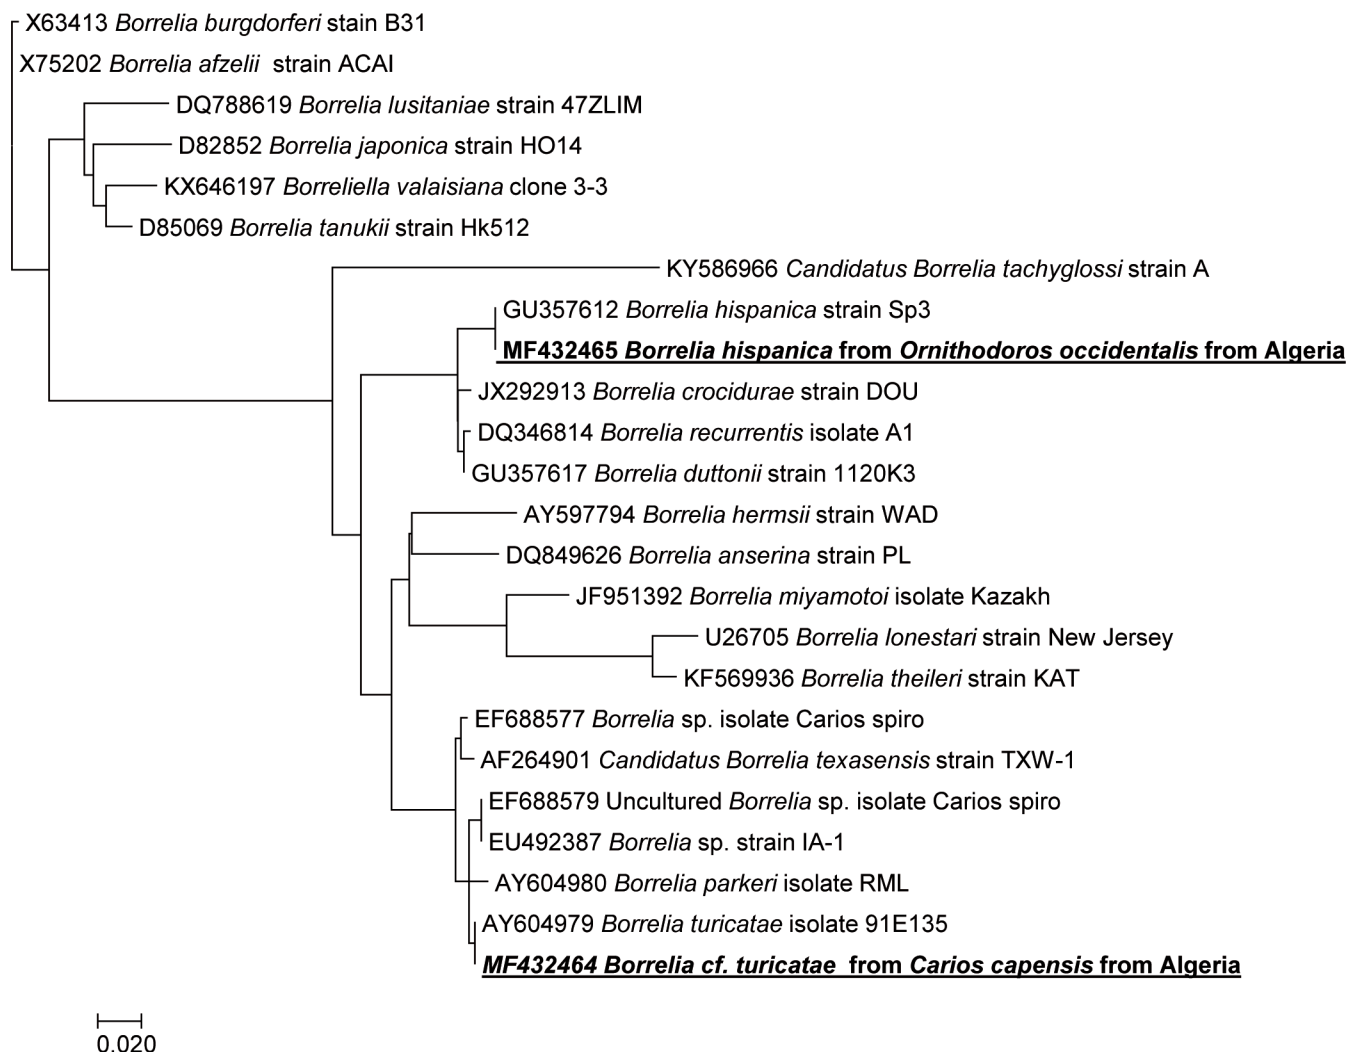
X63413 Borrelia burgdorferi stain B31
X75202 Borrelia afzelii strain ACAI
DQ788619 Borrelia lusitaniae strain 47ZLIM
D82852 Borrelia japonica strain HO14
KX646197 Borreliella valaisiana clone 3-3
D85069 Borrelia tanukii strain Hk512
KY586966 Candidatus Borrelia tachyglossi strain A
GU357612 Borrelia hispanica strain Sp3
MF432465 Borrelia hispanica from Ornithodoros occidentalis from Algeria
JX292913 Borrelia crocidurae strain DOU
DQ346814 Borrelia recurrentis isolate A1
GU357617 Borrelia duttonii strain 1120K3
AY597794 Borrelia hermsii strain WAD
DQ849626 Borrelia anserina strain PL
JF951392 Borrelia miyamotoi isolate Kazakh
U26705 Borrelia lonestari strain New Jersey
KF569936 Borrelia theileri strain KAT
EF688577 Borrelia sp. isolate Carios spiro
AF264901 Candidatus Borrelia texasensis strain TXW-1
EF688579 Uncultured Borrelia sp. isolate Carios spiro
EU492387 Borrelia sp. strain IA-1
AY604980 Borrelia parkeri isolate RML
AY604979 Borrelia turicatae isolate 91E135
MF432464 Borrelia cf. turicatae from Carios capensis from Algeria

0.020